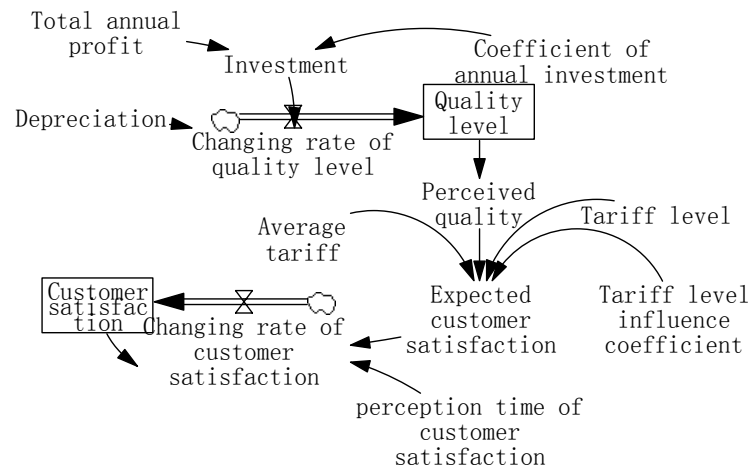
Total annual profit

Investment

Coefficient of annual investment

Depreciation

Changing rate of quality level

Quality level

Perceived quality

Average tariff

Tariff level

Expected customer satisfaction

Tariff level influence coefficient

Customer satisfac tion

Changing rate of customer satisfaction

perception time of customer satisfaction